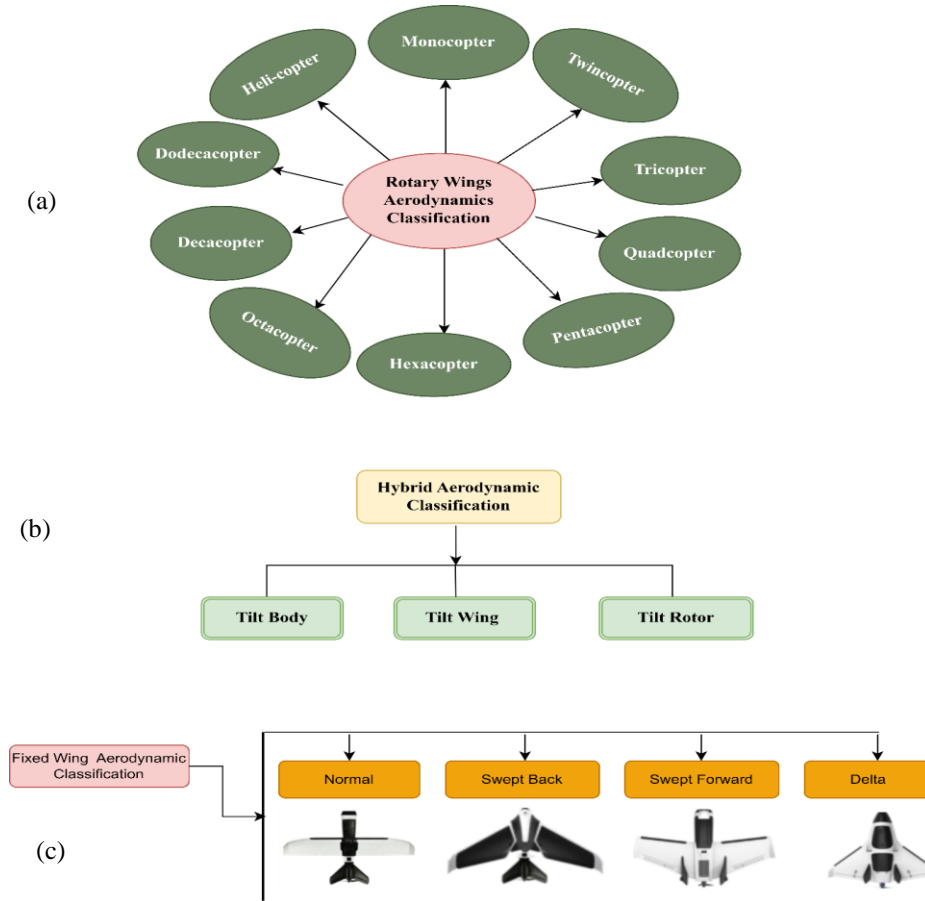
(a)

Rotary Wings Aerodynamics Classification

Monocopter

Twincopter

Tricopter

Quadcopter

Pentacopter

Hexacopter

Octacopter

Decacopter

Dodecacopter

Heli-copter

(b)

Hybrid Aerodynamic Classification

Tilt Body

Tilt Wing

Tilt Rotor

(c)

Fixed Wing Aerodynamic Classification

Normal

Swept Back

Swept Forward

Delta